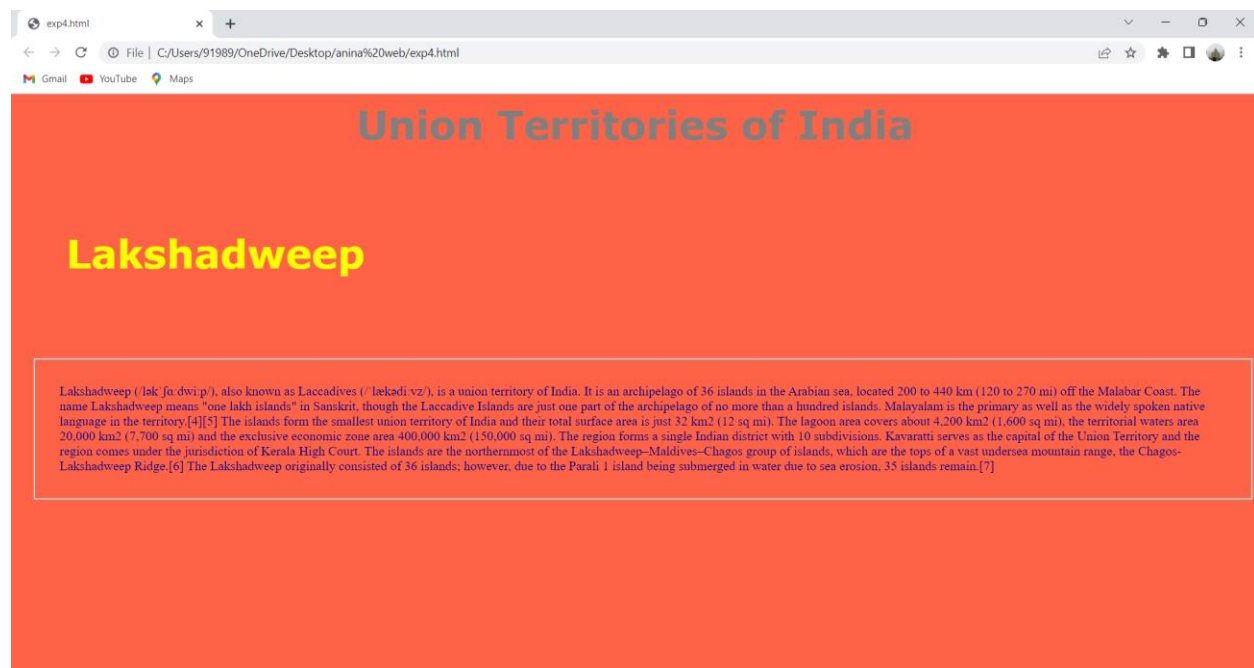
exp4.html × +

File | C:/Users/91989/OneDrive/Desktop/anina%20web/exp4.html

Gmail YouTube Maps

Union Territories of India

Lakshadweep

Lakshadweep (/ləkˈʃɑːdwiːp/), also known as Laccadives (/ˈlækədiːvz/), is a union territory of India. It is an archipelago of 36 islands in the Arabian sea, located 200 to 440 km (120 to 270 mi) off the Malabar Coast. The name Lakshadweep means "one lakh islands" in Sanskrit, though the Laccadive Islands are just one part of the archipelago of no more than a hundred islands. Malayalam is the primary as well as the widely spoken native language in the territory.[4][5] The islands form the smallest union territory of India and their total surface area is just 32 km2 (12 sq mi). The lagoon area covers about 4,200 km2 (1,600 sq mi), the territorial waters area 20,000 km2 (7,700 sq mi) and the exclusive economic zone area 400,000 km2 (150,000 sq mi). The region forms a single Indian district with 10 subdivisions. Kavaratti serves as the capital of the Union Territory and the region comes under the jurisdiction of Kerala High Court. The islands are the northernmost of the Lakshadweep–Maldives–Chagos group of islands, which are the tops of a vast undersea mountain range, the Chagos-Lakshadweep Ridge.[6] The Lakshadweep originally consisted of 36 islands; however, due to the Parali 1 island being submerged in water due to sea erosion, 35 islands remain.[7]